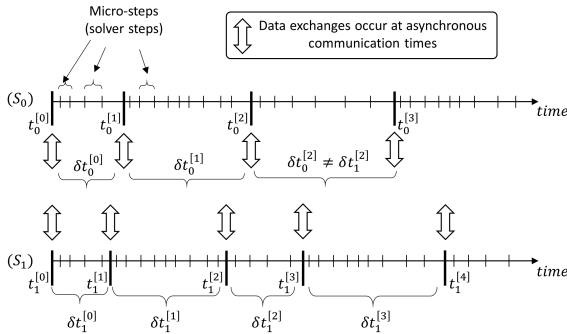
Micro-steps
(solver steps)

Data exchanges occur at asynchronous communication times

$(S_0)$

$t_0^{[0]}$ $t_0^{[1]}$ $t_0^{[2]}$ $t_0^{[3]}$ time

$\delta t_0^{[0]}$ $\delta t_0^{[1]}$ $\delta t_0^{[2]} \neq \delta t_1^{[2]}$

$(S_1)$

$t_1^{[0]}$ $t_1^{[1]}$ $t_1^{[2]}$ $t_1^{[3]}$ $t_1^{[4]}$ time

$\delta t_1^{[0]}$ $\delta t_1^{[1]}$ $\delta t_1^{[2]}$ $\delta t_1^{[3]}$